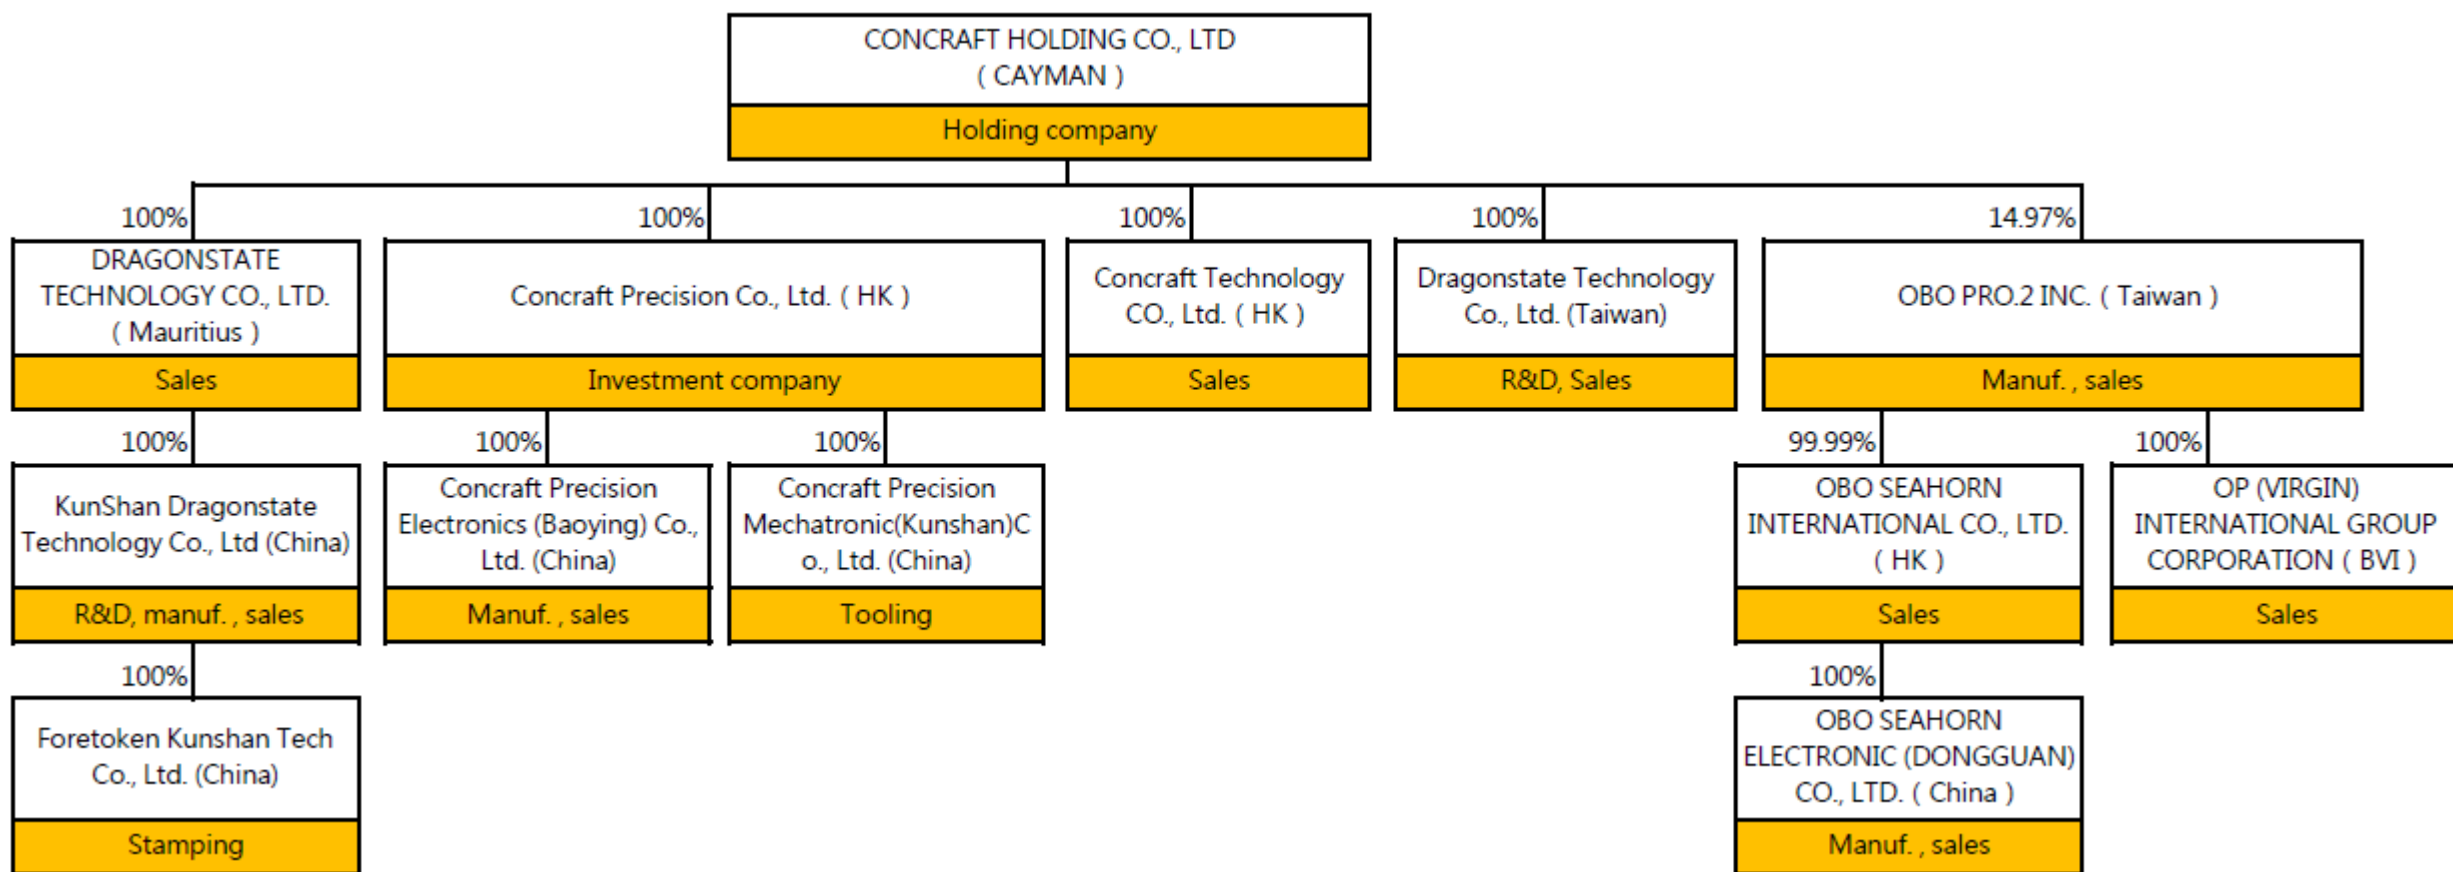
CONCRAFT HOLDING CO., LTD
( CAYMAN )
Holding company

100%
DRAGONSTATE TECHNOLOGY CO., LTD. ( Mauritius )
Sales

100%
Concraft Precision Co., Ltd. ( HK )
Investment company

100%
Concraft Technology CO., Ltd. ( HK )
Sales

100%
Dragonstate Technology Co., Ltd. (Taiwan)
R&D, Sales

14.97%
OBO PRO.2 INC. ( Taiwan )
Manuf. , sales

100%
KunShan Dragonstate Technology Co., Ltd (China)
R&D, manuf. , sales

100%
Foretoken Kunshan Tech Co., Ltd. (China)
Stamping

100%
Concraft Precision Electronics (Baoying) Co., Ltd. (China)
Manuf. , sales

100%
Concraft Precision Mechatronic(Kunshan)Co., Ltd. (China)
Tooling

99.99%
OBO SEAHORN INTERNATIONAL CO., LTD. ( HK )
Sales

100%
OBO SEAHORN ELECTRONIC (DONGGUAN) CO., LTD. ( China )
Manuf. , sales

100%
OP (VIRGIN) INTERNATIONAL GROUP CORPORATION ( BVI )
Sales